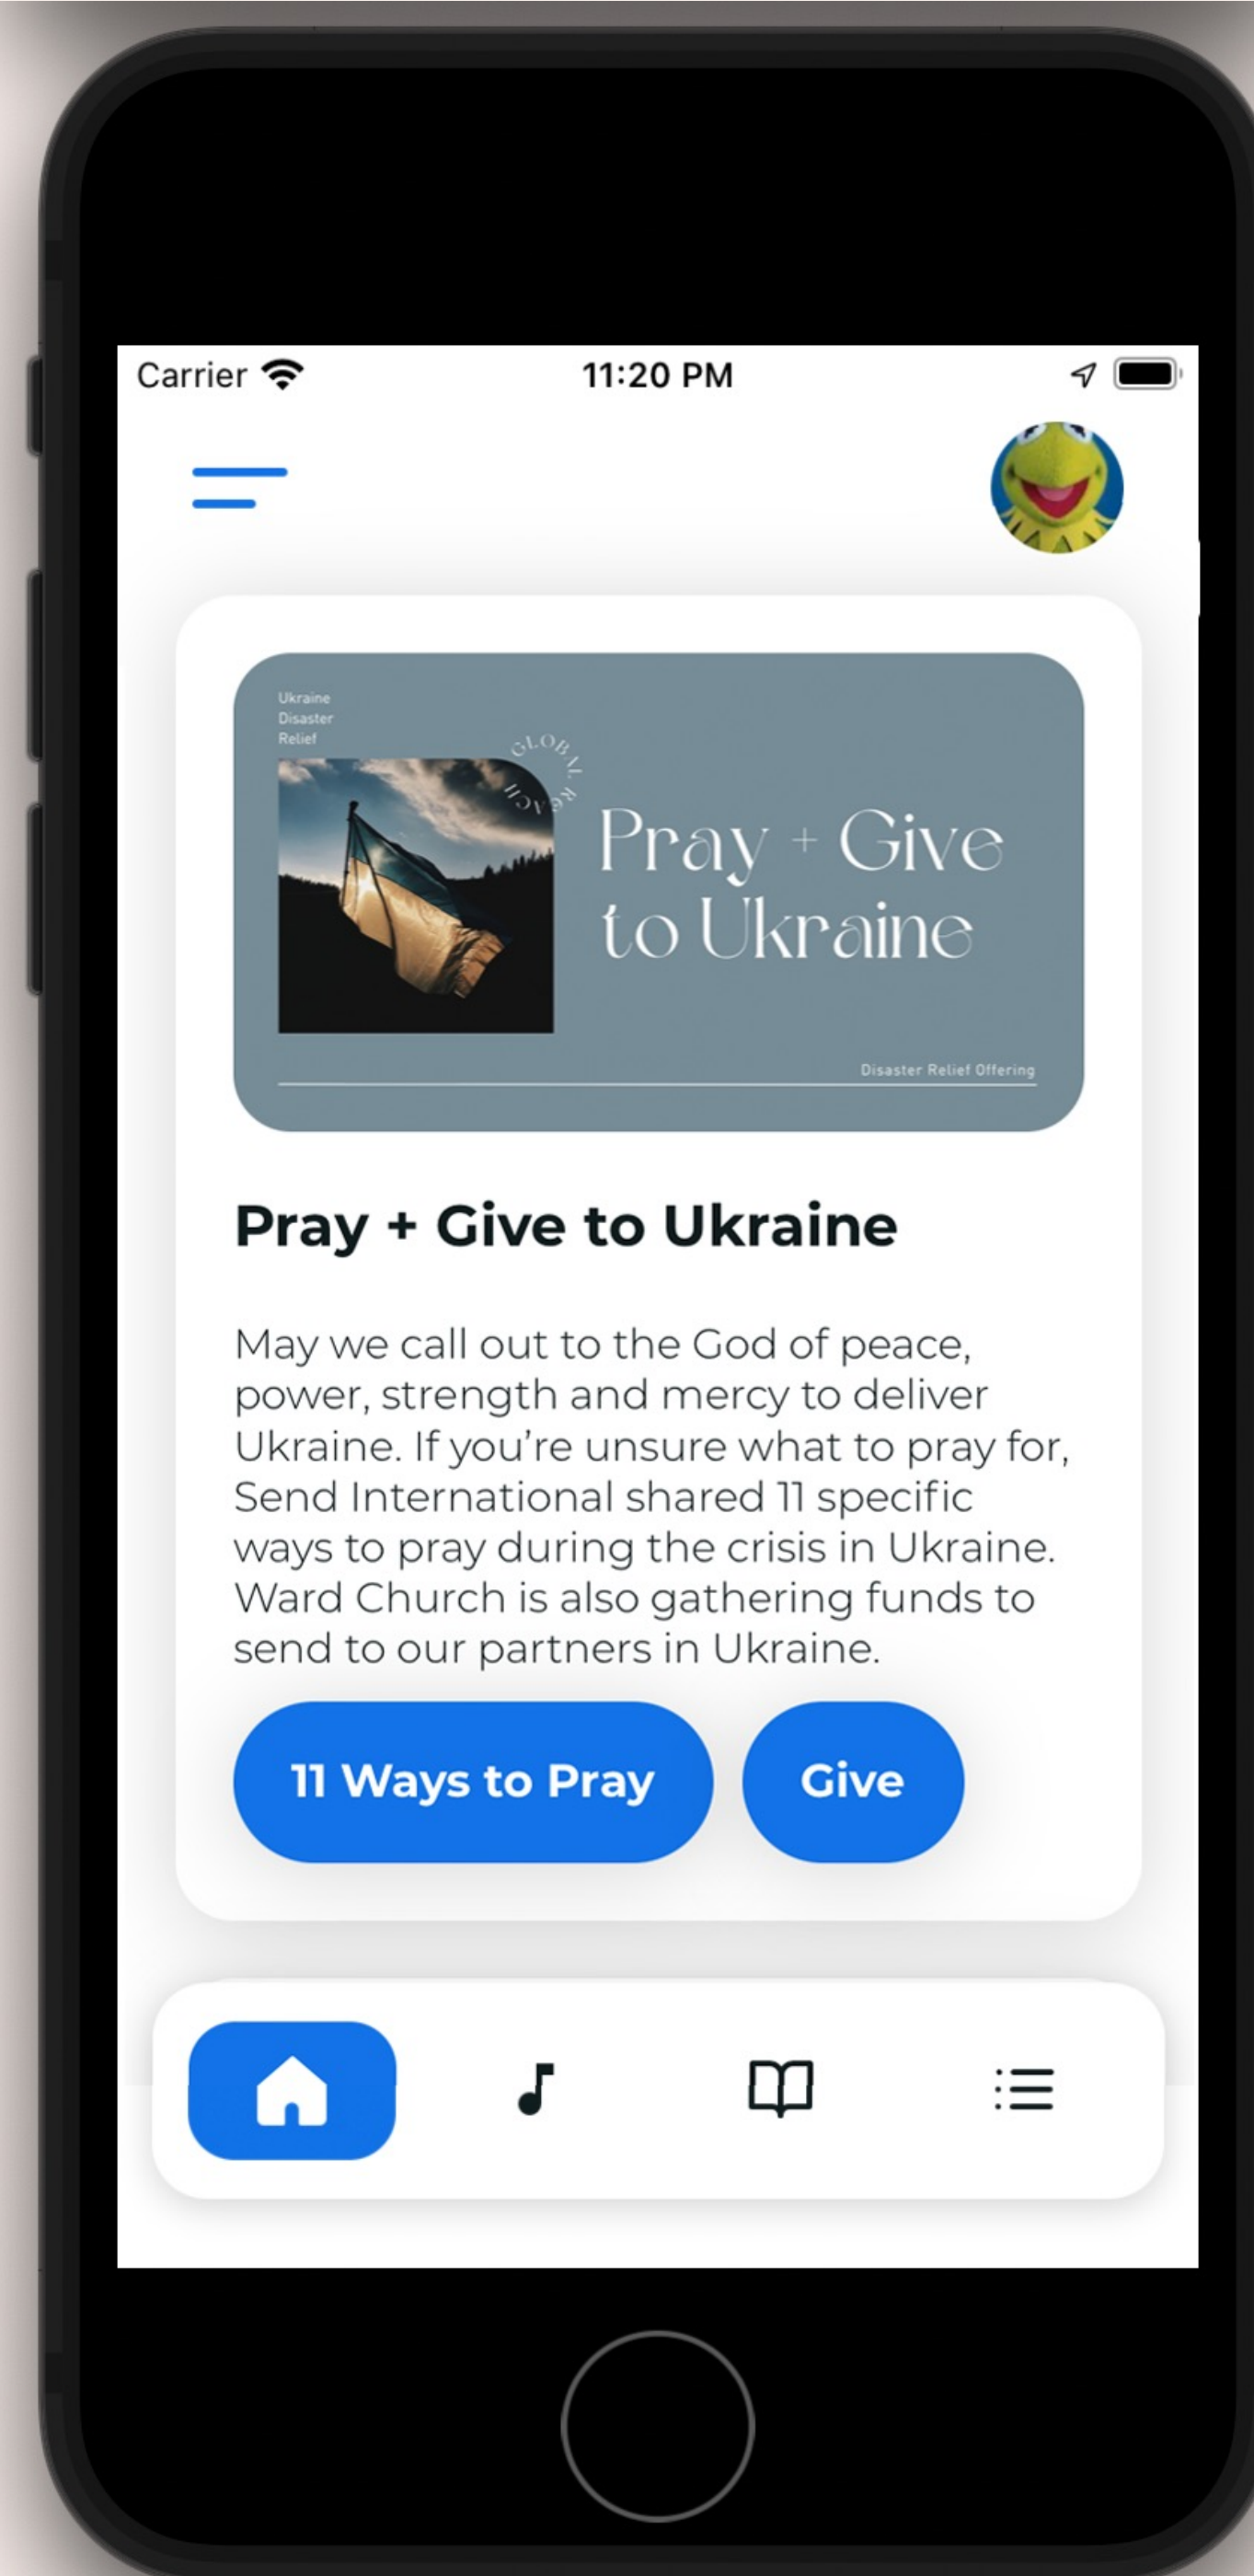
Carrier 11:20 PM

Ukraine
Disaster
Relief

GLOBAL REACH

Pray + Give to Ukraine

Disaster Relief Offering

Pray + Give to Ukraine

May we call out to the God of peace, power, strength and mercy to deliver Ukraine. If you're unsure what to pray for, Send International shared 11 specific ways to pray during the crisis in Ukraine. Ward Church is also gathering funds to send to our partners in Ukraine.

11 Ways to Pray

Give